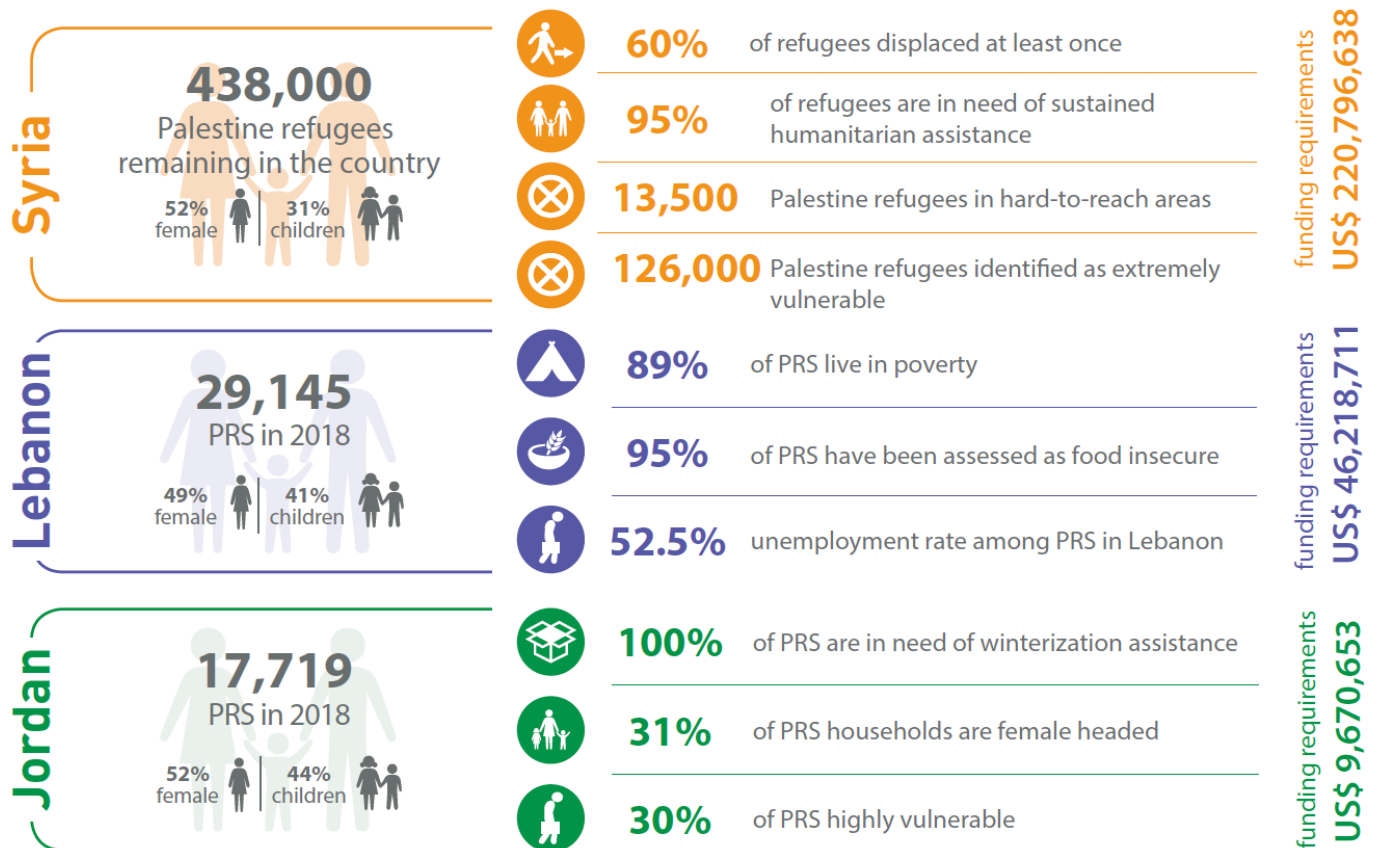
Syria

438,000
Palestine refugees remaining in the country

52% female | 31% children

60% of refugees displaced at least once

95% of refugees are in need of sustained humanitarian assistance

13,500 Palestine refugees in hard-to-reach areas

126,000 Palestine refugees identified as extremely vulnerable

funding requirements US$ 220,796,638

Lebanon

29,145
PRS in 2018

49% female | 41% children

89% of PRS live in poverty

95% of PRS have been assessed as food insecure

52.5% unemployment rate among PRS in Lebanon

funding requirements US$ 46,218,711

Jordan

17,719
PRS in 2018

52% female | 44% children

100% of PRS are in need of winterization assistance

31% of PRS households are female headed

30% of PRS highly vulnerable

funding requirements US$ 9,670,653